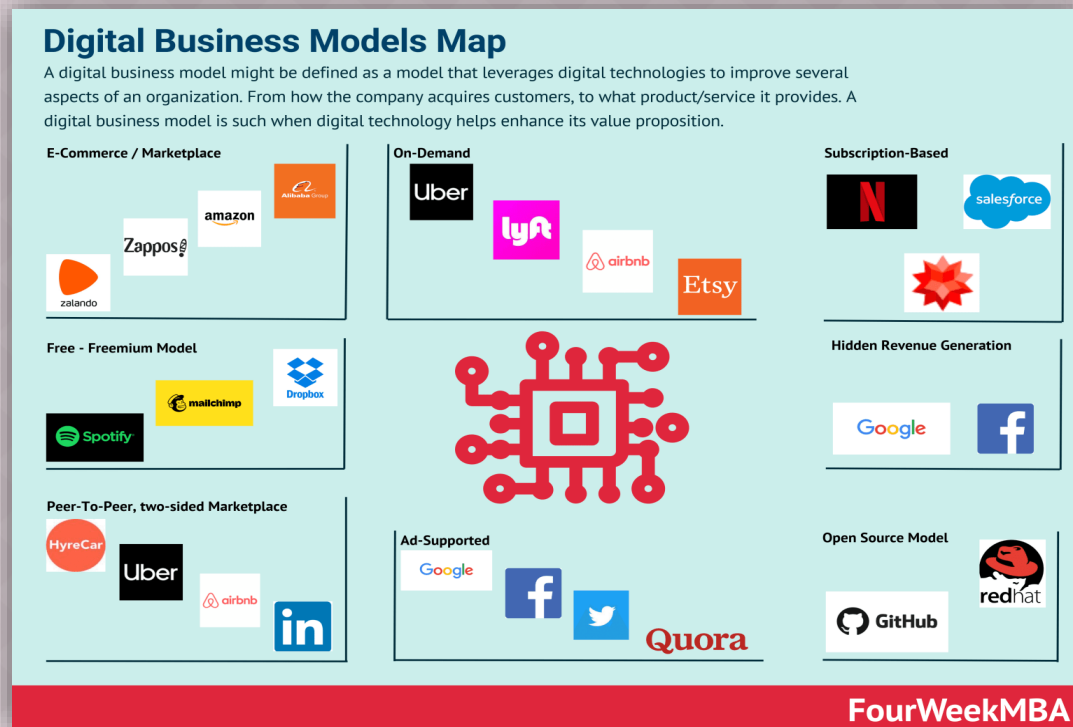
Digital Business Models Map

A digital business model might be defined as a model that leverages digital technologies to improve several aspects of an organization. From how the company acquires customers, to what product/service it provides. A digital business model is such when digital technology helps enhance its value proposition.

E-Commerce / Marketplace

Alibaba Group

amazon

Zappos

zalando

On-Demand

Uber

lyft

airbnb

Etsy

Subscription-Based

N

salesforce

Free - Freemium Model

Dropbox

mailchimp

Spotify

Hidden Revenue Generation

Google

f

Peer-To-Peer, two-sided Marketplace

HyreCar

Uber

airbnb

in

Ad-Supported

Google

f

Quora

Open Source Model

redhat

GitHub

FourWeekMBA